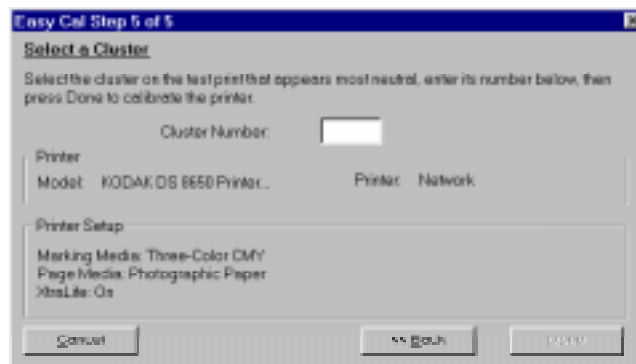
Easy Cal Step 5 of 5

Select a Cluster

Select the cluster on the test print that appears most neutral, enter its number below, then press Done to calibrate the printer.

Cluster Number:

Printer

Model: KODAK DS 8650 Printer...

Printer: Network

Printer Setup

Marking Media: Three-Color CMY
Page Media: Photographic Paper
XtraLife: On

Cancel

<< Back

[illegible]